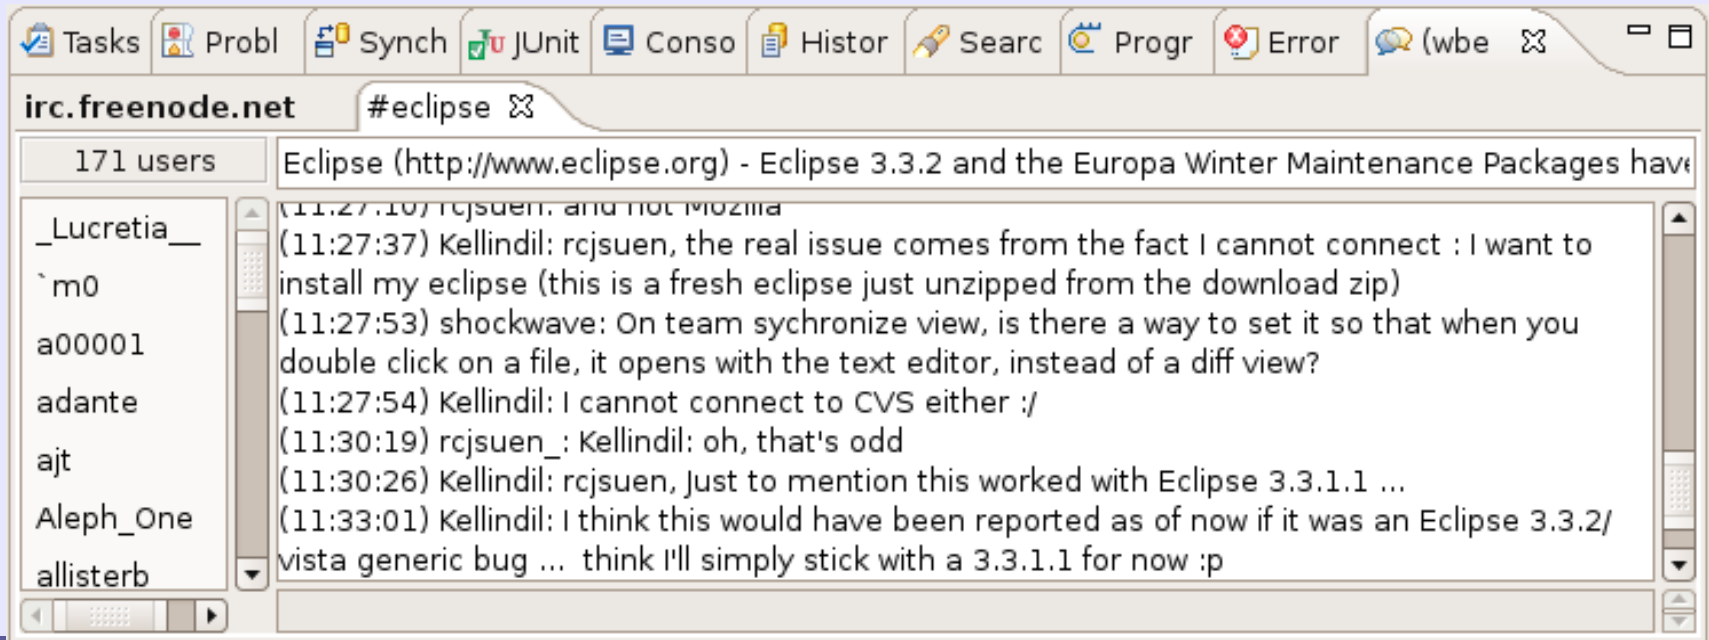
Tasks Probl Synch JUnit Conso Histor Searc Progr Error (wbe

irc.freenode.net #eclipse

171 users

Eclipse (http://www.eclipse.org) - Eclipse 3.3.2 and the Europa Winter Maintenance Packages have

_Lucretia__
`m0
a00001
adante
ajt
Aleph_One
allisterb

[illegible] rcjsuen: and not Mozilla
(11:27:37) Kellindil: rcjsuen, the real issue comes from the fact I cannot connect : I want to install my eclipse (this is a fresh eclipse just unzipped from the download zip)
(11:27:53) shockwave: On team sychronize view, is there a way to set it so that when you double click on a file, it opens with the text editor, instead of a diff view?
(11:27:54) Kellindil: I cannot connect to CVS either :/
(11:30:19) rcjsuen_: Kellindil: oh, that's odd
(11:30:26) Kellindil: rcjsuen, Just to mention this worked with Eclipse 3.3.1.1 ...
(11:33:01) Kellindil: I think this would have been reported as of now if it was an Eclipse 3.3.2/ vista generic bug ... think I'll simply stick with a 3.3.1.1 for now :p